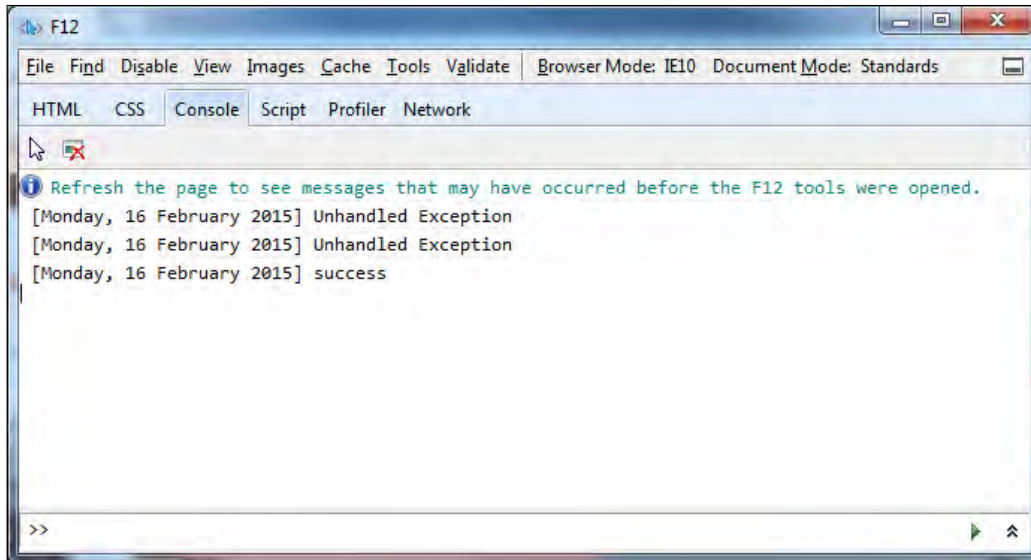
F12

File Find Disable View Images Cache Tools Validate Browser Mode: IE10 Document Mode: Standards

HTML CSS Console Script Profiler Network

Refresh the page to see messages that may have occurred before the F12 tools were opened.
[Monday, 16 February 2015] Unhandled Exception
[Monday, 16 February 2015] Unhandled Exception
[Monday, 16 February 2015] success

>>